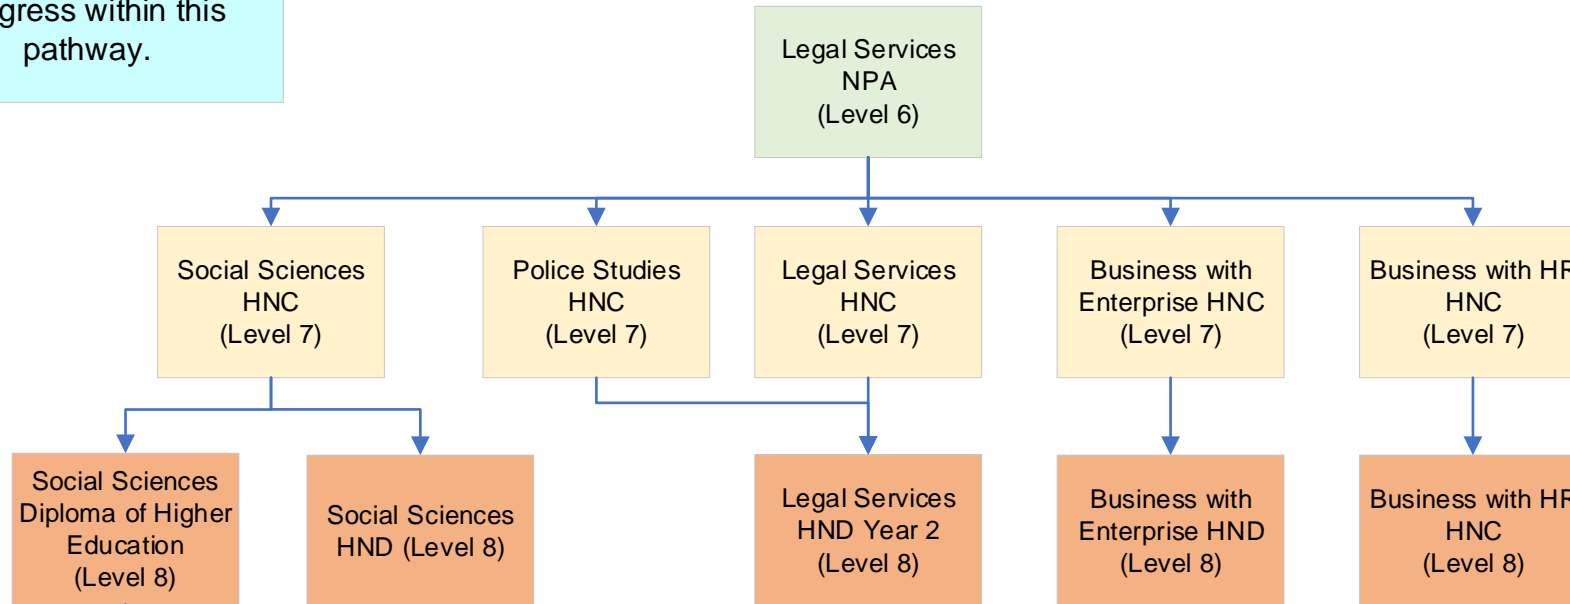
gress within this pathway.

Legal Services NPA (Level 6)

Social Sciences HNC (Level 7)

Police Studies HNC (Level 7)

Legal Services HNC (Level 7)

Business with Enterprise HNC (Level 7)

Business with H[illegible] HNC (Level 7)

Social Sciences Diploma of Higher Education (Level 8)

Social Sciences HND (Level 8)

Legal Services HND Year 2 (Level 8)

Business with Enterprise HND (Level 8)

Business with H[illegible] HNC (Level 8)